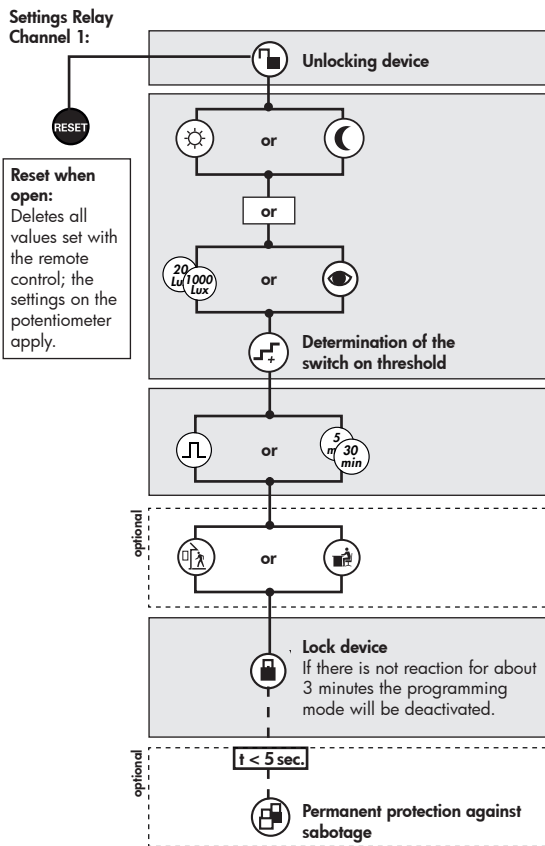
Settings Relay Channel 1:

Unlocking device

RESET

Reset when open:
Deletes all values set with the remote control; the settings on the potentiometer apply.

or

or

20 Lux 1000 Lux

or

Determination of the switch on threshold

or

5 min 30 min

optional

or

Lock device
If there is not reaction for about 3 minutes the programming mode will be deactivated.

optional

t < 5 sec.

Permanent protection against sabotage